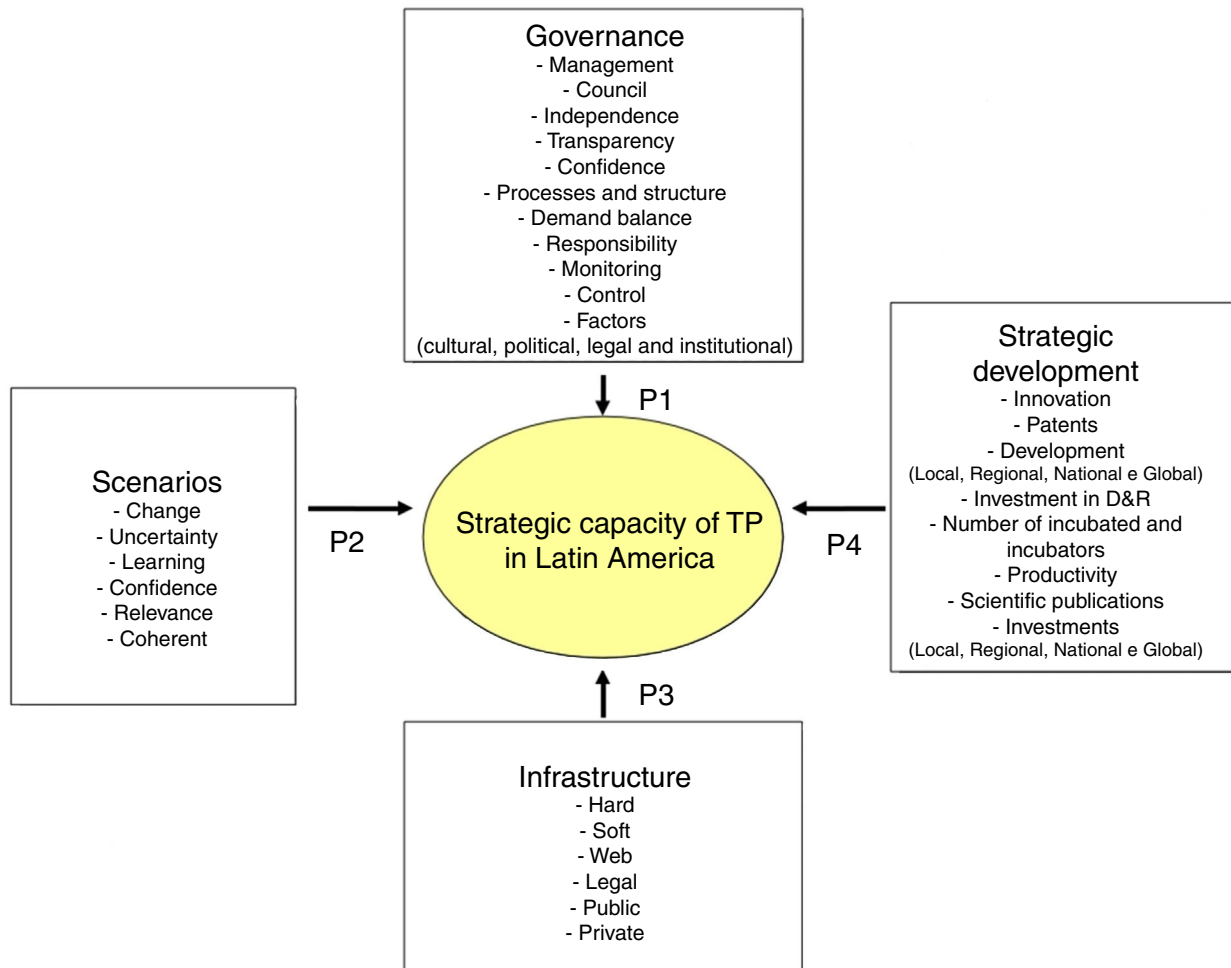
Governance
- Management
- Council
- Independence
- Transparency
- Confidence
- Processes and structure
- Demand balance
- Responsibility
- Monitoring
- Control
- Factors
(cultural, political, legal and institutional)

P1

Scenarios
- Change
- Uncertainty
- Learning
- Confidence
- Relevance
- Coherent

P2

Strategic capacity of TP in Latin America

P4

Strategic development
- Innovation
- Patents
- Development
(Local, Regional, National e Global)
- Investment in D&R
- Number of incubated and incubators
- Productivity
- Scientific publications
- Investments
(Local, Regional, National e Global)

P3

Infrastructure
- Hard
- Soft
- Web
- Legal
- Public
- Private